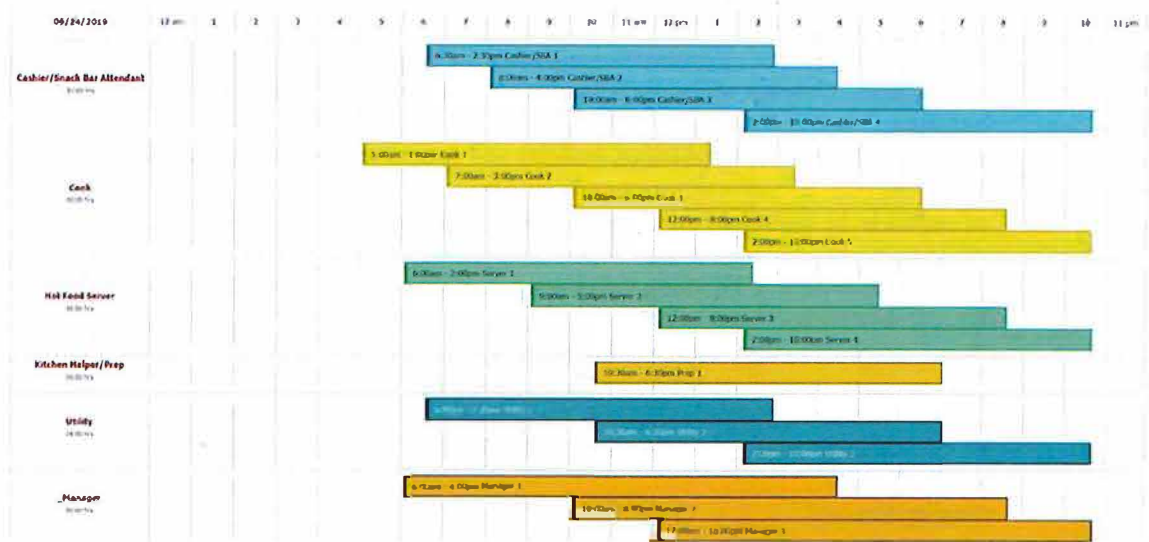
06/24/2019 | 12 am | 1 | 2 | 3 | 4 | 5 | 6 | 7 | 8 | 9 | 10 | 11 am | 12 pm | 1 | 2 | 3 | 4 | 5 | 6 | 7 | 8 | 9 | 10 | 11 pm

Cashier/Snack Bar Attendant
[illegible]

6:30am - 2:30pm Cashier/SBA 1
8:00am - 4:00pm Cashier/SBA 2
10:00am - 6:00pm Cashier/SBA 3
2:00pm - 10:00pm Cashier/SBA 4

Cook
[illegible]

5:00am - 1:00pm Cook 1
7:00am - 3:00pm Cook 2
10:00am - 6:00pm Cook 3
12:00pm - 8:00pm Cook 4
2:00pm - 10:00pm Cook 5

Hot Food Server
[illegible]

6:00am - 2:00pm Server 1
9:00am - 5:00pm Server 2
12:00pm - 8:00pm Server 3
2:00pm - 10:00pm Server 4

Kitchen Helper/Prep
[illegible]

10:30am - 6:30pm Prep 1

Utility
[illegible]

6:30am - 2:30pm Utility 1
10:30am - 6:30pm Utility 2
2:00pm - 10:00pm Utility 3

_Manager
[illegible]

6:00am - 4:00pm Manager 1
10:00am - 8:00pm Manager 2
12:00pm - 10:00pm Manager 3